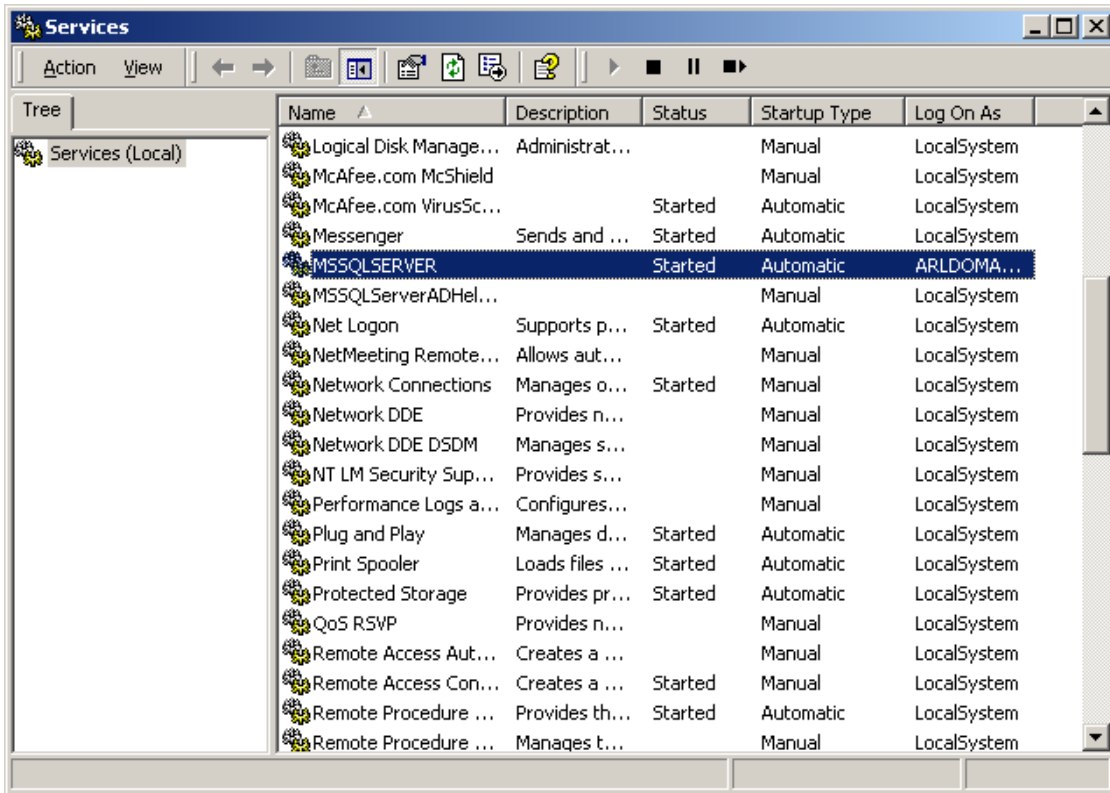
Services

Action View

Tree

Services (Local)

| Name | Description | Status | Startup Type | Log On As |
|---|---|---|---|---|
| Logical Disk Manage... | Administrat... | | Manual | LocalSystem |
| McAfee.com McShield | | | Manual | LocalSystem |
| McAfee.com VirusSc... | | Started | Automatic | LocalSystem |
| Messenger | Sends and ... | Started | Automatic | LocalSystem |
| MSSQLSERVER | | Started | Automatic | ARLDOMA... |
| MSSQLServerADHel... | | | Manual | LocalSystem |
| Net Logon | Supports p... | Started | Automatic | LocalSystem |
| NetMeeting Remote... | Allows aut... | | Manual | LocalSystem |
| Network Connections | Manages o... | Started | Manual | LocalSystem |
| Network DDE | Provides n... | | Manual | LocalSystem |
| Network DDE DSDM | Manages s... | | Manual | LocalSystem |
| NT LM Security Sup... | Provides s... | | Manual | LocalSystem |
| Performance Logs a... | Configures... | | Manual | LocalSystem |
| Plug and Play | Manages d... | Started | Automatic | LocalSystem |
| Print Spooler | Loads files ... | Started | Automatic | LocalSystem |
| Protected Storage | Provides pr... | Started | Automatic | LocalSystem |
| QoS RSVP | Provides n... | | Manual | LocalSystem |
| Remote Access Aut... | Creates a ... | | Manual | LocalSystem |
| Remote Access Con... | Creates a ... | Started | Manual | LocalSystem |
| Remote Procedure ... | Provides th... | Started | Automatic | LocalSystem |
| Remote Procedure ... | Manages t... | | Manual | LocalSystem |